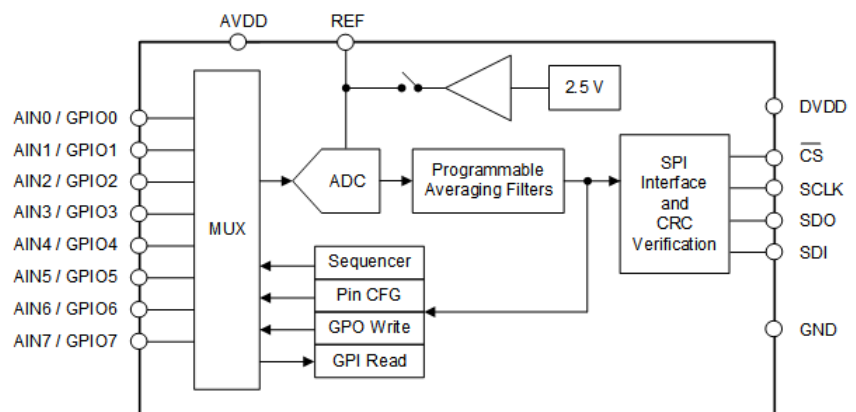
AVDD
REF
2.5 V
DVDD
AIN0 / GPIO0
AIN1 / GPIO1
AIN2 / GPIO2
AIN3 / GPIO3
AIN4 / GPIO4
AIN5 / GPIO5
AIN6 / GPIO6
AIN7 / GPIO7
MUX
ADC
Programmable Averaging Filters
SPI Interface and CRC Verification
$\overline{CS}$
SCLK
SDO
SDI
Sequencer
Pin CFG
GPO Write
GPI Read
GND